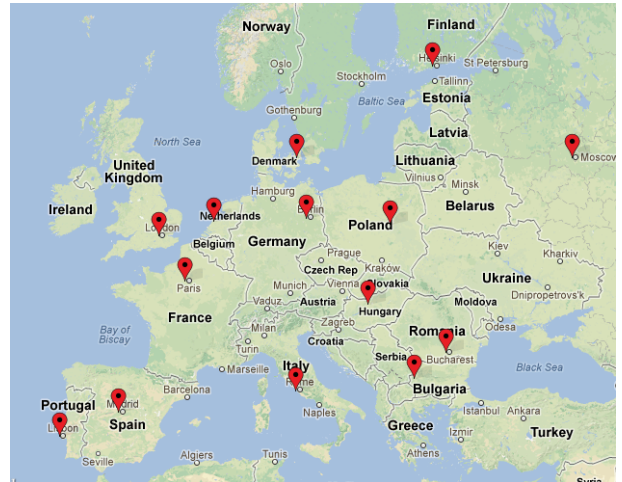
Norway
Finland
Oslo
Helsinki
Stockholm
St Petersburg
Tallinn
Estonia
Gothenburg
Baltic Sea
Latvia
North Sea
Denmark
Lithuania
Moscow
United Kingdom
Vilnius
Hamburg
Minsk
Ireland
London
Netherlands
Berlin
Poland
Belarus
Belgium
Germany
Prague
Kiev
Kharkiv
Paris
Czech Rep
Krakow
Ukraine
Munich
Vienna
Slovakia
Vaduz
Austria
Moldova
Dnipropetrovs'k
Hungary
France
Zagreb
Milan
Odesa
Bay of Biscay
Croatia
Romania
Turin
Serbia
Bucharest
Black Sea
Marseille
Italy
Portugal
Barcelona
Rome
Bulgaria
Madrid
Naples
Istanbul
Ankara
Spain
Lisbon
Greece
Izmir
Turkey
Seville
Algiers
Tunis
Athens
Syria